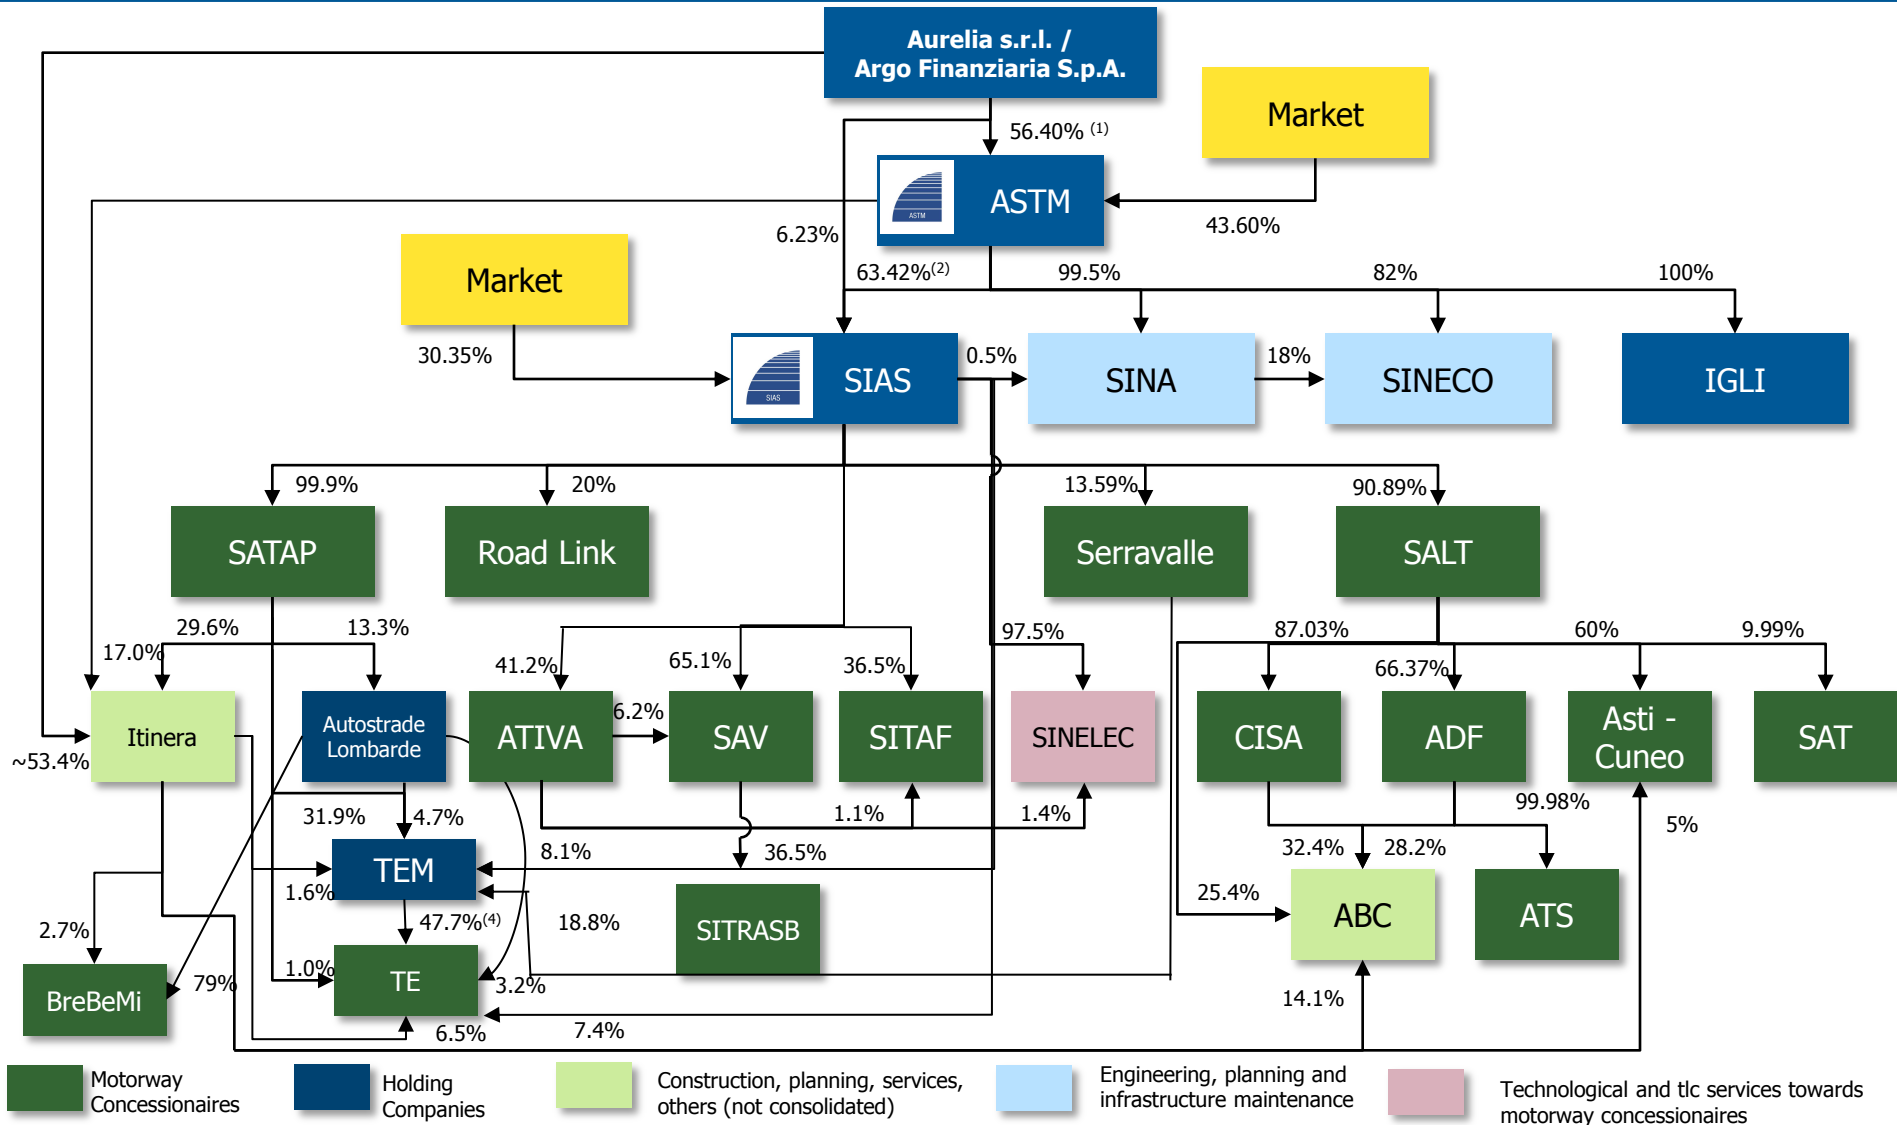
Aurelia s.r.l. / Argo Finanziaria S.p.A.

Market

56.40% (1)

ASTM

43.60%

6.23%

Market

63.42%(2)

99.5%

82%

100%

30.35%

SIAS

0.5%

SINA

18%

SINECO

IGLI

99.9%

20%

13.59%

90.89%

SATAP

Road Link

Serravalle

SALT

29.6%

13.3%

17.0%

41.2%

65.1%

36.5%

97.5%

87.03%

60%

9.99%

66.37%

Itinera

Autostrade Lombarde

ATIVA

6.2%

SAV

SITAF

SINELEC

CISA

ADF

Asti - Cuneo

SAT

~53.4%

31.9%

4.7%

1.1%

1.4%

99.98%

5%

8.1%

36.5%

32.4%

28.2%

TEM

1.6%

2.7%

47.7%(4)

18.8%

SITRASB

25.4%

ABC

ATS

1.0%

BreBeMi

79%

TE

3.2%

14.1%

6.5%

7.4%

Motorway Concessionaires

Holding Companies

Construction, planning, services, others (not consolidated)

Engineering, planning and infrastructure maintenance

Technological and tlc services towards motorway concessionaires